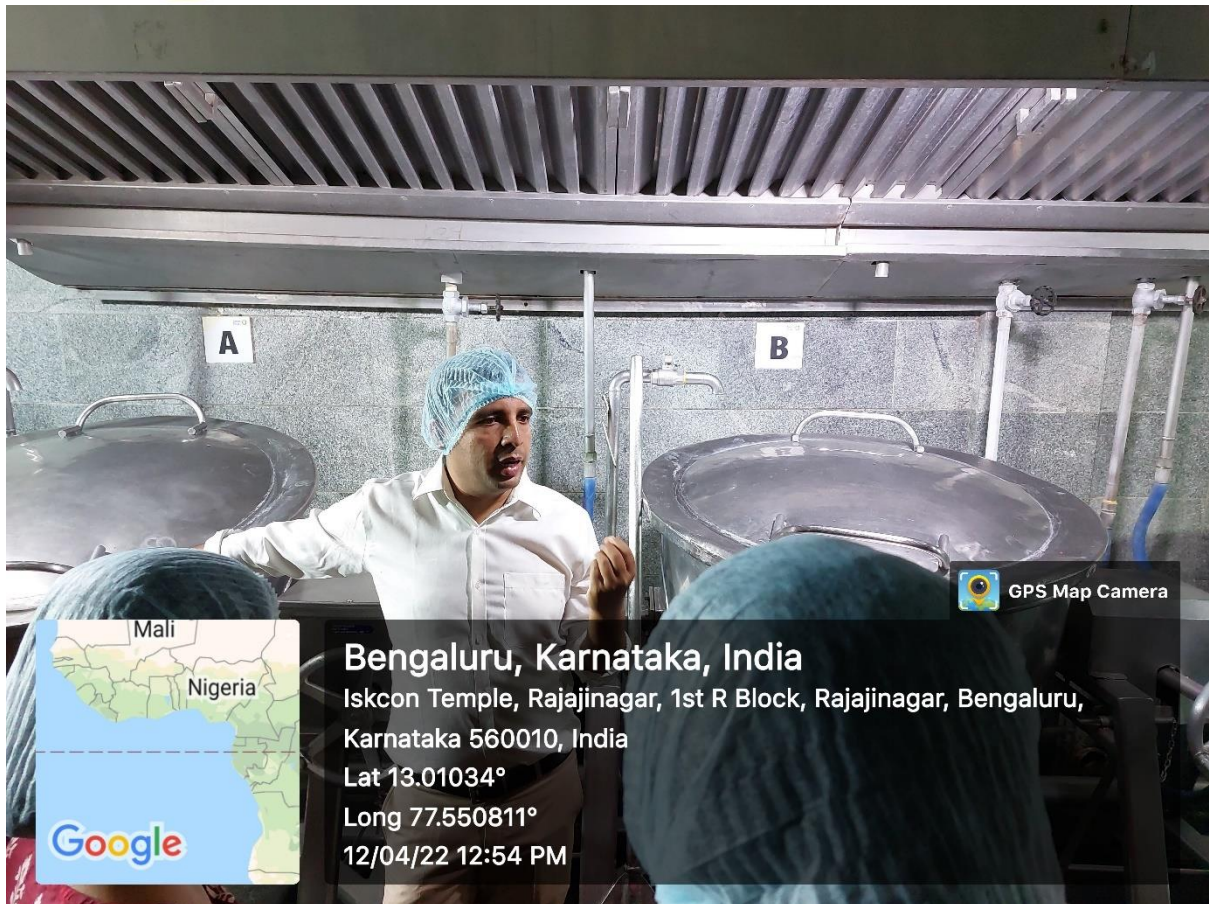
A

B

GPS Map Camera

Mali

Nigeria

Google

Bengaluru, Karnataka, India

Iskcon Temple, Rajajinagar, 1st R Block, Rajajinagar, Bengaluru, Karnataka 560010, India

Lat 13.01034°

Long 77.550811°

12/04/22 12:54 PM